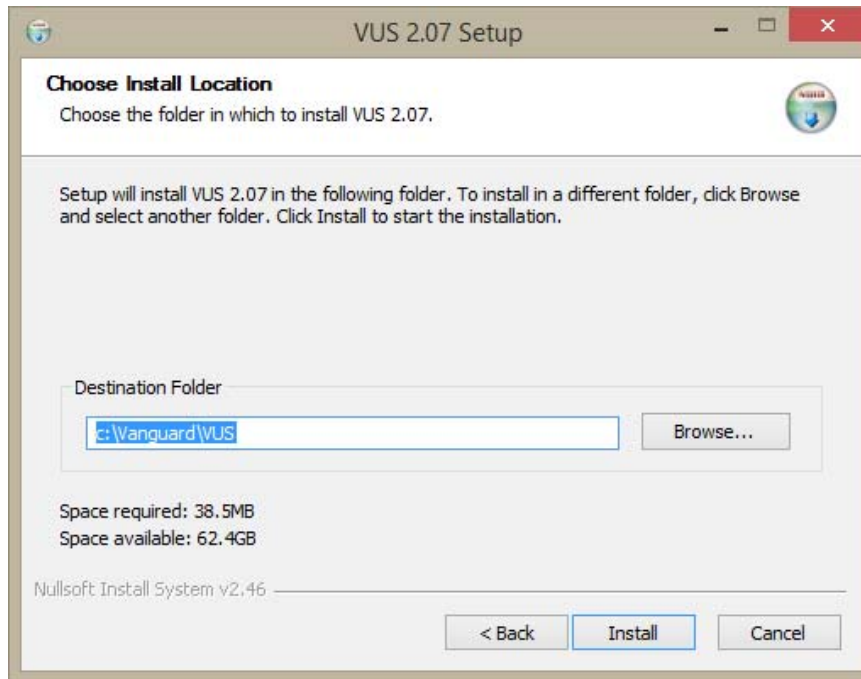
VUS 2.07 Setup

Choose Install Location
Choose the folder in which to install VUS 2.07.

Setup will install VUS 2.07 in the following folder. To install in a different folder, click Browse and select another folder. Click Install to start the installation.

Destination Folder
c:\Vanguard\VUS
Browse...

Space required: 38.5MB
Space available: 62.4GB

Nullsoft Install System v2.46

< Back
Install
Cancel